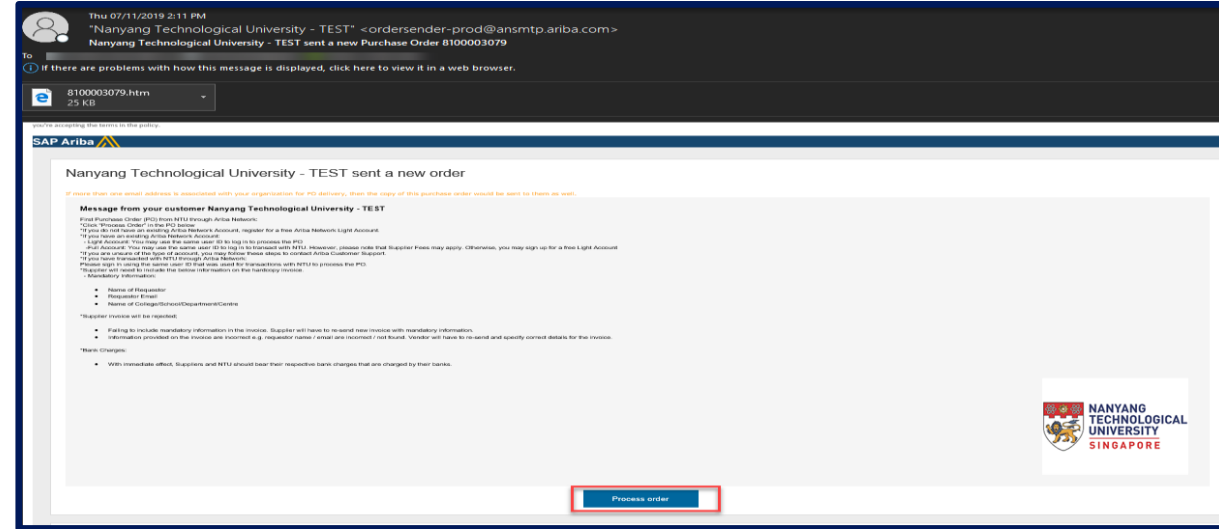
Thu 07/11/2019 2:11 PM
"Nanyang Technological University - TEST" <ordersender-prod@ansmtp.ariba.com>
Nanyang Technological University - TEST sent a new Purchase Order 8100003079

To

If there are problems with how this message is displayed, click here to view it in a web browser.

8100003079.htm
25 KB

you're accepting the terms in the policy.

SAP Ariba

Nanyang Technological University - TEST sent a new order

If more than one email address is associated with your organization for PO delivery, then the copy of this purchase order would be sent to them as well.

Message from your customer Nanyang Technological University - TEST

First Purchase Order (PO) from NTU through Ariba Network:
*Click "Process Order" in the PO below
*If you do not have an existing Ariba Network Account, register for a free Ariba Network Light Account.
*If you have an existing Ariba Network Account:
- Light Account: You may use the same user ID to log in to process the PO
-Full Account: You may use the same user ID to log in to transact with NTU. However, please note that Supplier Fees may apply. Otherwise, you may sign up for a free Light Account
*If you are unsure of the type of account, you may follow these steps to contact Ariba Customer Support.
*If you have transacted with NTU through Ariba Network:
Please sign in using the same user ID that was used for transactions with NTU to process the PO.
*Supplier will need to include the below information on the hardcopy invoice.
- Mandatory information:

- Name of Requester
- Requester Email
- Name of College/School/Department/Centre

*Supplier invoice will be rejected:

- Failing to include mandatory information in the invoice. Supplier will have to re-send new invoice with mandatory information.
- Information provided on the invoice are incorrect e.g. requester name / email are incorrect / not found. Vendor will have to re-send and specify correct details for the invoice.

*Bank Charges:

- With immediate effect, Suppliers and NTU should bear their respective bank charges that are charged by their banks.

NANYANG TECHNOLOGICAL UNIVERSITY SINGAPORE

Process order